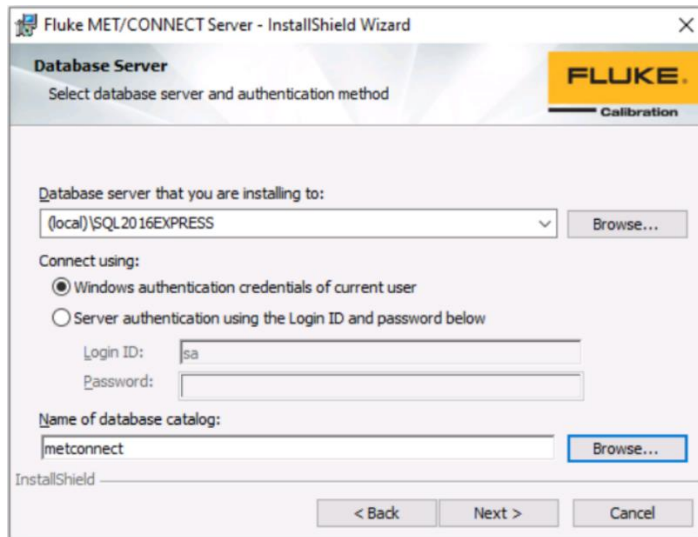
Fluke MET/CONNECT Server - InstallShield Wizard

×

Database Server

Select database server and authentication method

FLUKE.

Calibration

Database server that you are installing to:

(local)\SQL2016EXPRESS

Browse...

Connect using:

Windows authentication credentials of current user

Server authentication using the Login ID and password below

Login ID: sa

Password:

Name of database catalog:

metconnect

Browse...

InstallShield

< Back

Next >

Cancel